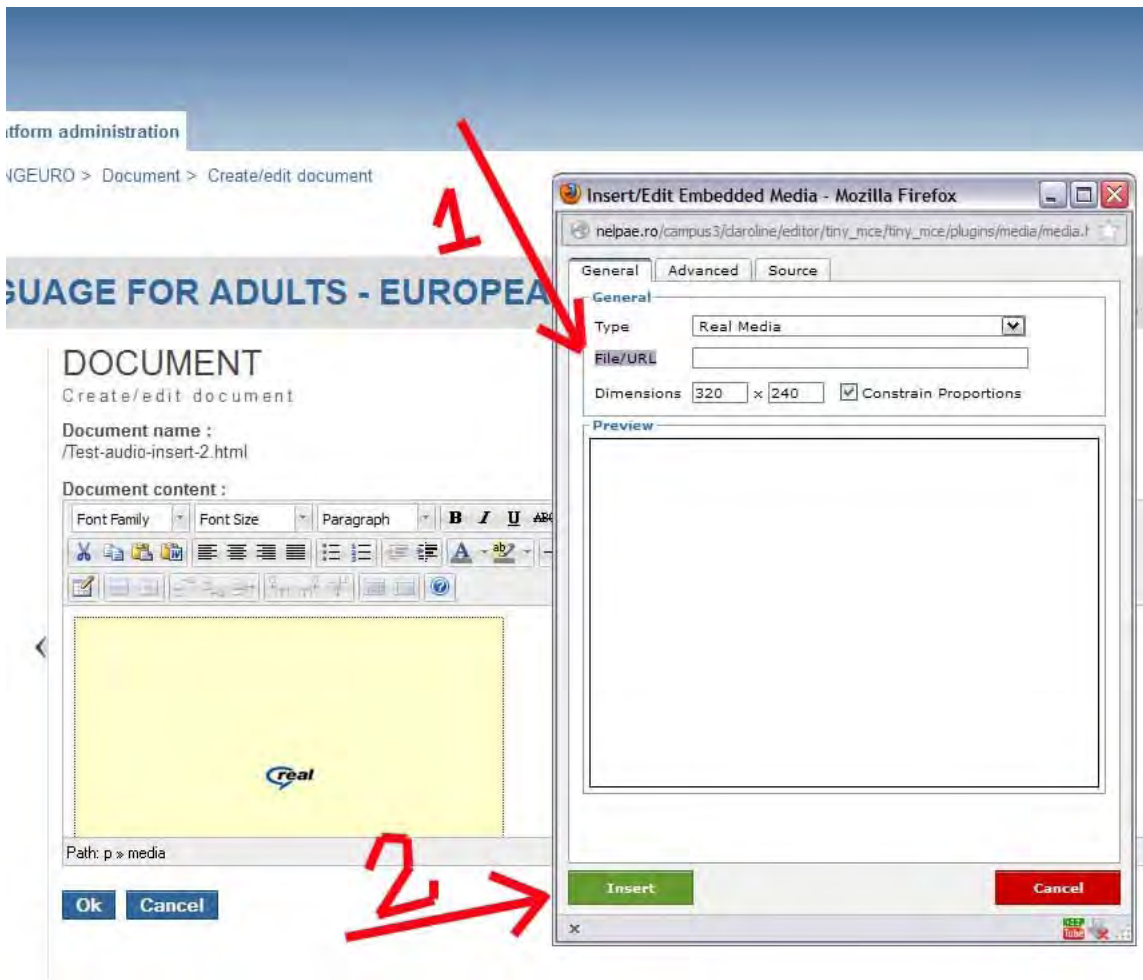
tform administration

NGEURO > Document > Create/edit document

GUAGE FOR ADULTS - EUROPEA

DOCUMENT

Create/edit document

Document name :
/Test-audio-insert-2.html

Document content :

Font Family
Font Size
Paragraph
B I U ABC

real

Path: p » media

Ok Cancel

1

2

Insert/Edit Embedded Media - Mozilla Firefox

nelpae.ro/campus3/claroline/editor/tiny_mce/tiny_mce/plugins/media/media.h

General Advanced Source

General

Type Real Media

File/URL

Dimensions 320 x 240 Constrain Proportions

Preview

Insert

Cancel

x